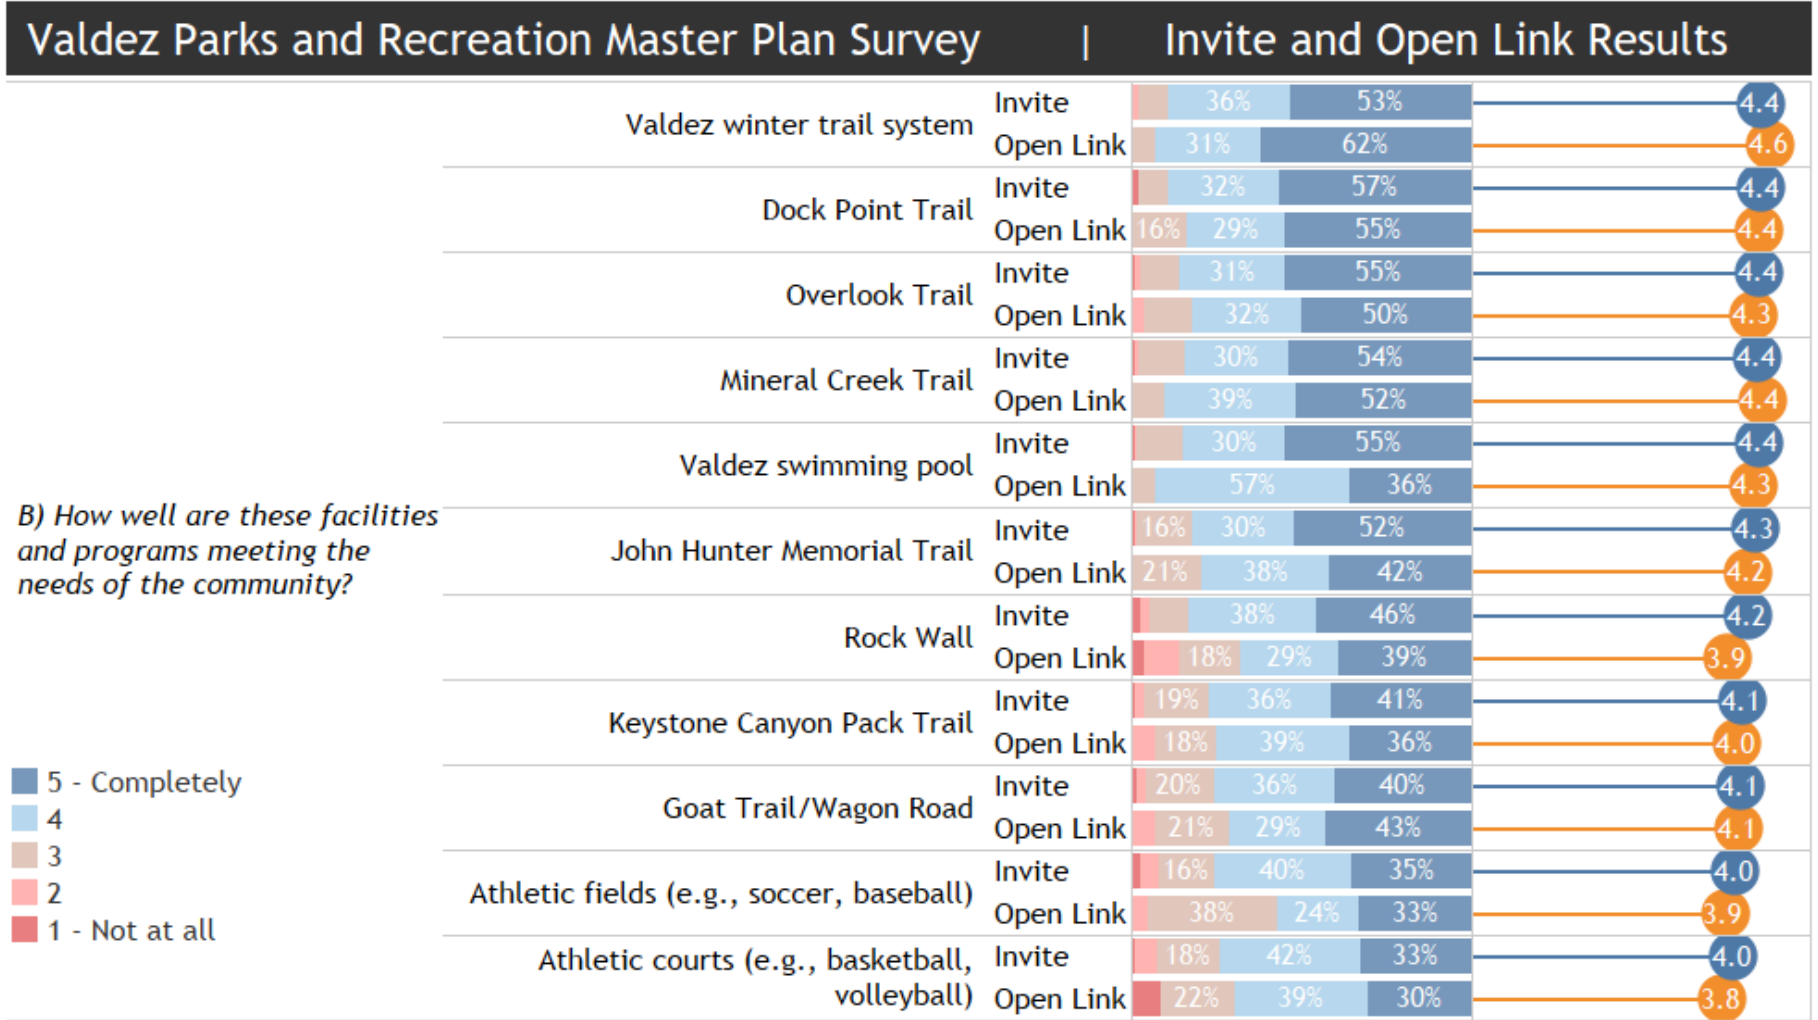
Valdez Parks and Recreation Master Plan Survey | Invite and Open Link Results

B) How well are these facilities and programs meeting the needs of the community?

| Facility | Group | 2 | 3 | 4 | 5 | Average |
|---|---|---|---|---|---|---|
| Valdez winter trail system | Invite | | | 36% | 53% | 4.4 |
| | Open Link | | | 31% | 62% | 4.6 |
| Dock Point Trail | Invite | | | 32% | 57% | 4.4 |
| | Open Link | | 16% | 29% | 55% | 4.4 |
| Overlook Trail | Invite | | | 31% | 55% | 4.4 |
| | Open Link | | | 32% | 50% | 4.3 |
| Mineral Creek Trail | Invite | | | 30% | 54% | 4.4 |
| | Open Link | | | 39% | 52% | 4.4 |
| Valdez swimming pool | Invite | | | 30% | 55% | 4.4 |
| | Open Link | | | 57% | 36% | 4.3 |
| John Hunter Memorial Trail | Invite | | 16% | 30% | 52% | 4.3 |
| | Open Link | | 21% | 38% | 42% | 4.2 |
| Rock Wall | Invite | | | 38% | 46% | 4.2 |
| | Open Link | | 18% | 29% | 39% | 3.9 |
| Keystone Canyon Pack Trail | Invite | | 19% | 36% | 41% | 4.1 |
| | Open Link | | 18% | 39% | 36% | 4.0 |
| Goat Trail/Wagon Road | Invite | | 20% | 36% | 40% | 4.1 |
| | Open Link | | 21% | 29% | 43% | 4.1 |
| Athletic fields (e.g., soccer, baseball) | Invite | | 16% | 40% | 35% | 4.0 |
| | Open Link | | 38% | 24% | 33% | 3.9 |
| Athletic courts (e.g., basketball, volleyball) | Invite | | 18% | 42% | 33% | 4.0 |
| | Open Link | | 22% | 39% | 30% | 3.8 |

5 - Completely
4
3
2
1 - Not at all